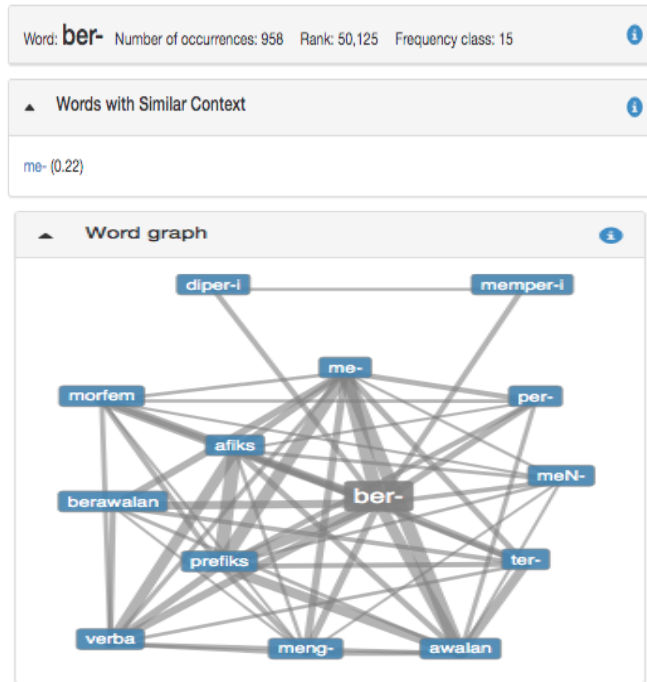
Word: ber- Number of occurrences: 958 Rank: 50,125 Frequency class: 15

Words with Similar Context

me- (0.22)

Word graph

diper-i
memper-i
me-
morfem
per-
afiks
meN-
berawalan
ber-
prefiks
ter-
verba
meng-
awalan